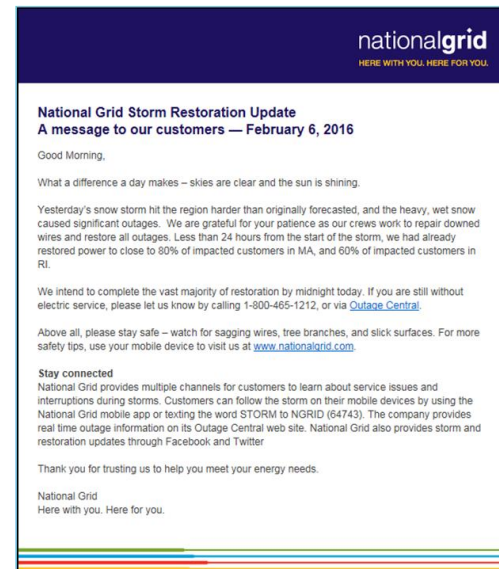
nationalgrid
HERE WITH YOU. HERE FOR YOU.

National Grid Storm Restoration Update
A message to our customers — February 6, 2016

Good Morning,

What a difference a day makes – skies are clear and the sun is shining.

Yesterday's snow storm hit the region harder than originally forecasted, and the heavy, wet snow caused significant outages. We are grateful for your patience as our crews work to repair downed wires and restore all outages. Less than 24 hours from the start of the storm, we had already restored power to close to 80% of impacted customers in MA, and 60% of impacted customers in RI.

We intend to complete the vast majority of restoration by midnight today. If you are still without electric service, please let us know by calling 1-800-465-1212, or via Outage Central.

Above all, please stay safe – watch for sagging wires, tree branches, and slick surfaces. For more safety tips, use your mobile device to visit us at www.nationalgrid.com.

Stay connected
National Grid provides multiple channels for customers to learn about service issues and interruptions during storms. Customers can follow the storm on their mobile devices by using the National Grid mobile app or texting the word STORM to NGRID (64743). The company provides real time outage information on its Outage Central web site. National Grid also provides storm and restoration updates through Facebook and Twitter

Thank you for trusting us to help you meet your energy needs.

National Grid
Here with you. Here for you.